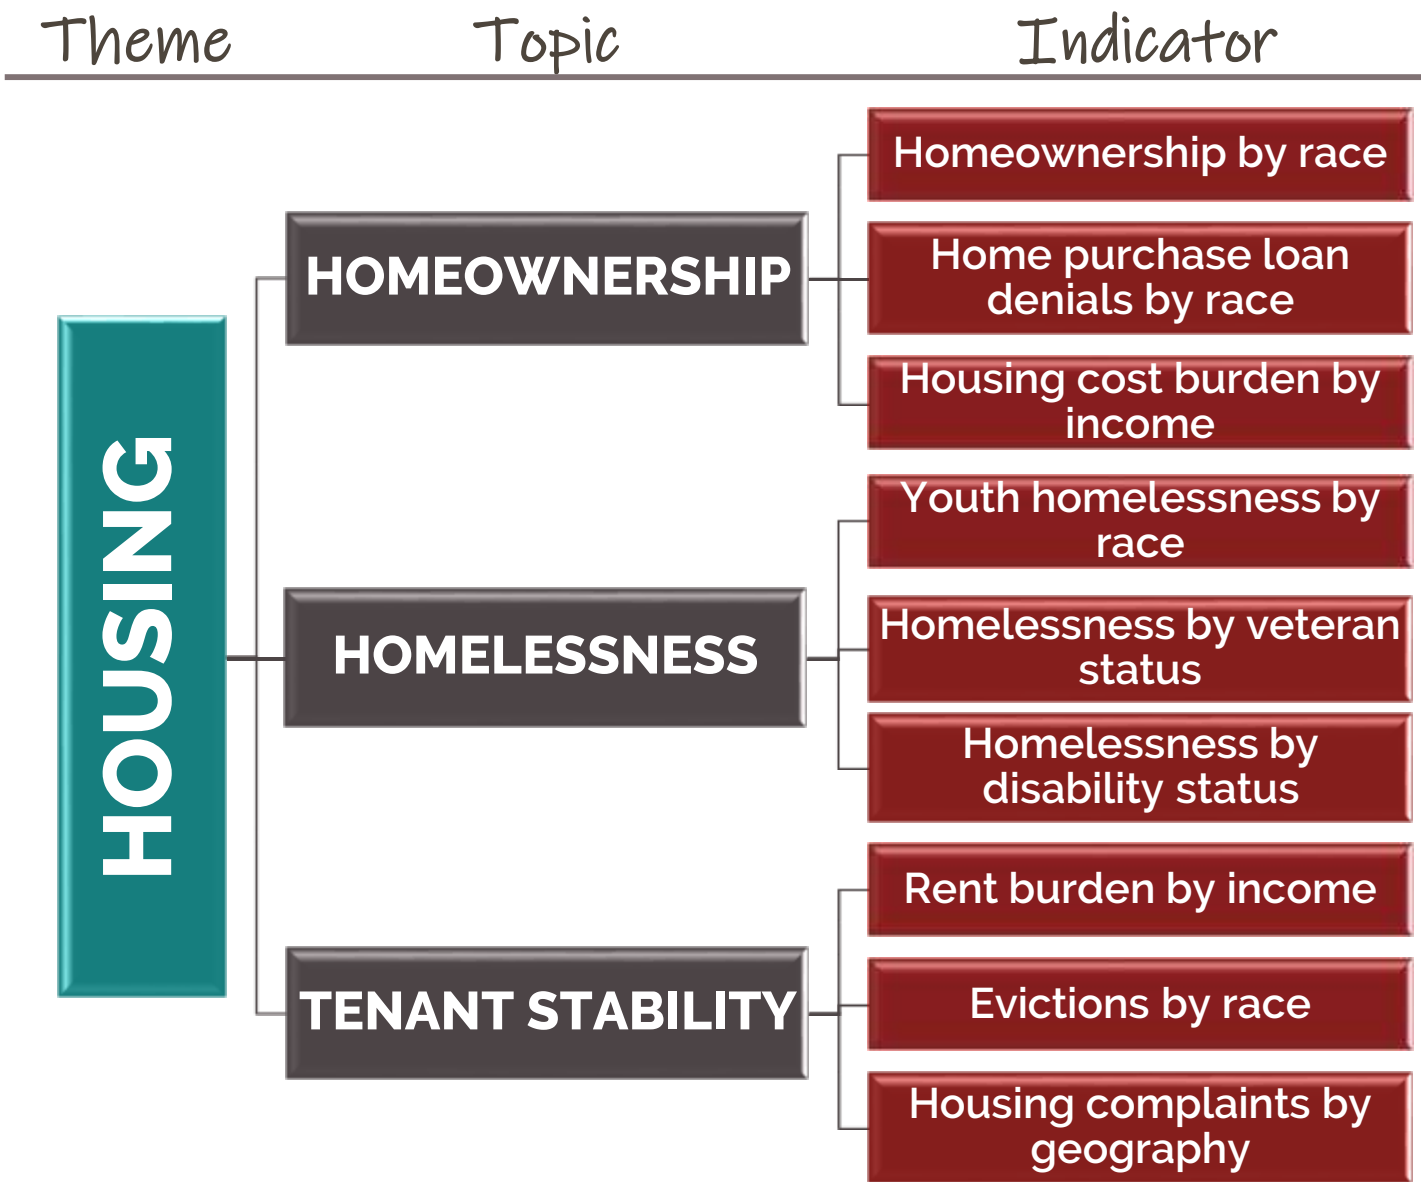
Theme Topic Indicator

HOUSING

HOMEOWNERSHIP

Homeownership by race

Home purchase loan denials by race

Housing cost burden by income

HOMELESSNESS

Youth homelessness by race

Homelessness by veteran status

Homelessness by disability status

TENANT STABILITY

Rent burden by income

Evictions by race

Housing complaints by geography